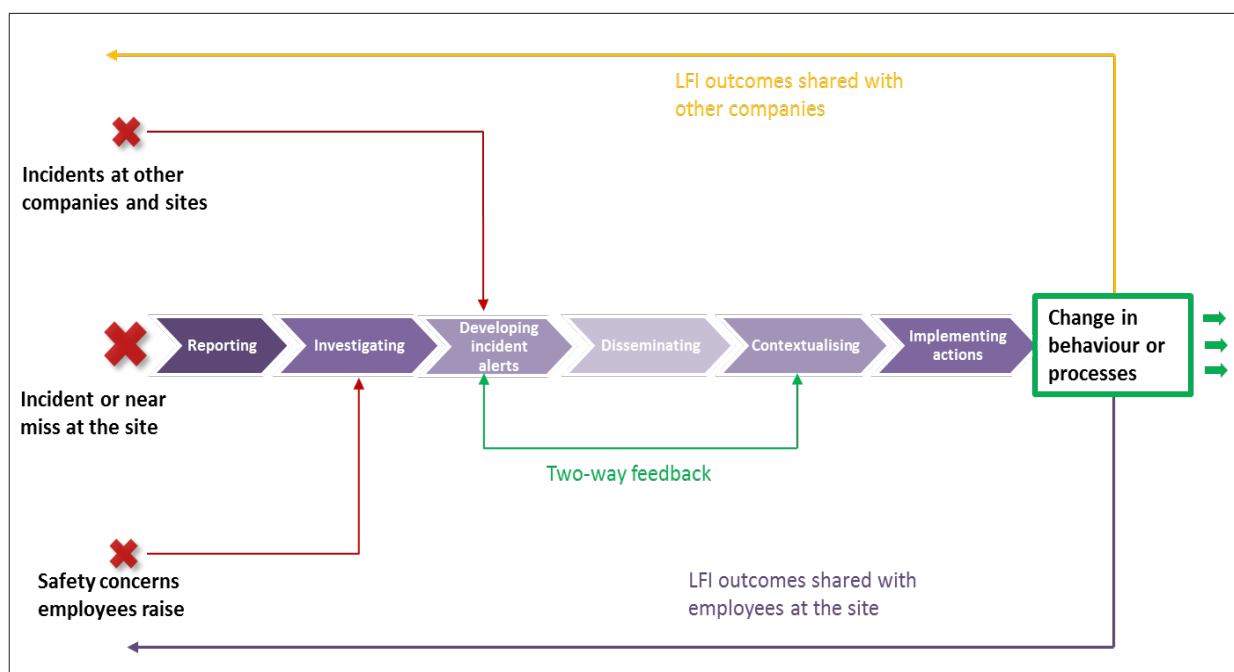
LFI outcomes shared with other companies

Incidents at other companies and sites

Incident or near miss at the site

Reporting

Investigating

Developing incident alerts

Disseminating

Contextualising

Implementing actions

Change in behaviour or processes

Two-way feedback

Safety concerns employees raise

LFI outcomes shared with employees at the site